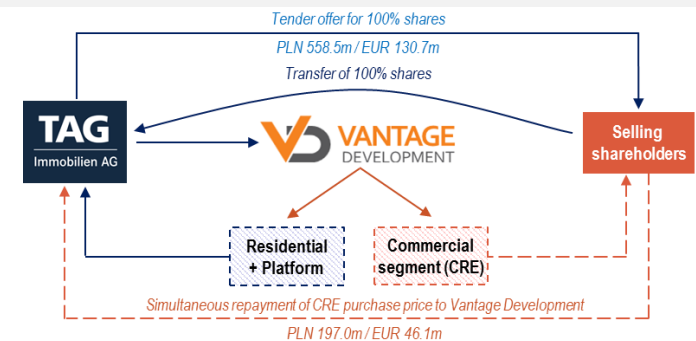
Tender offer for 100% shares

PLN 558.5m / EUR 130.7m

Transfer of 100% shares

TAG
Immobilien AG

VD VANTAGE DEVELOPMENT

Selling shareholders

Residential + Platform

Commercial segment (CRE)

Simultaneous repayment of CRE purchase price to Vantage Development

PLN 197.0m / EUR 46.1m